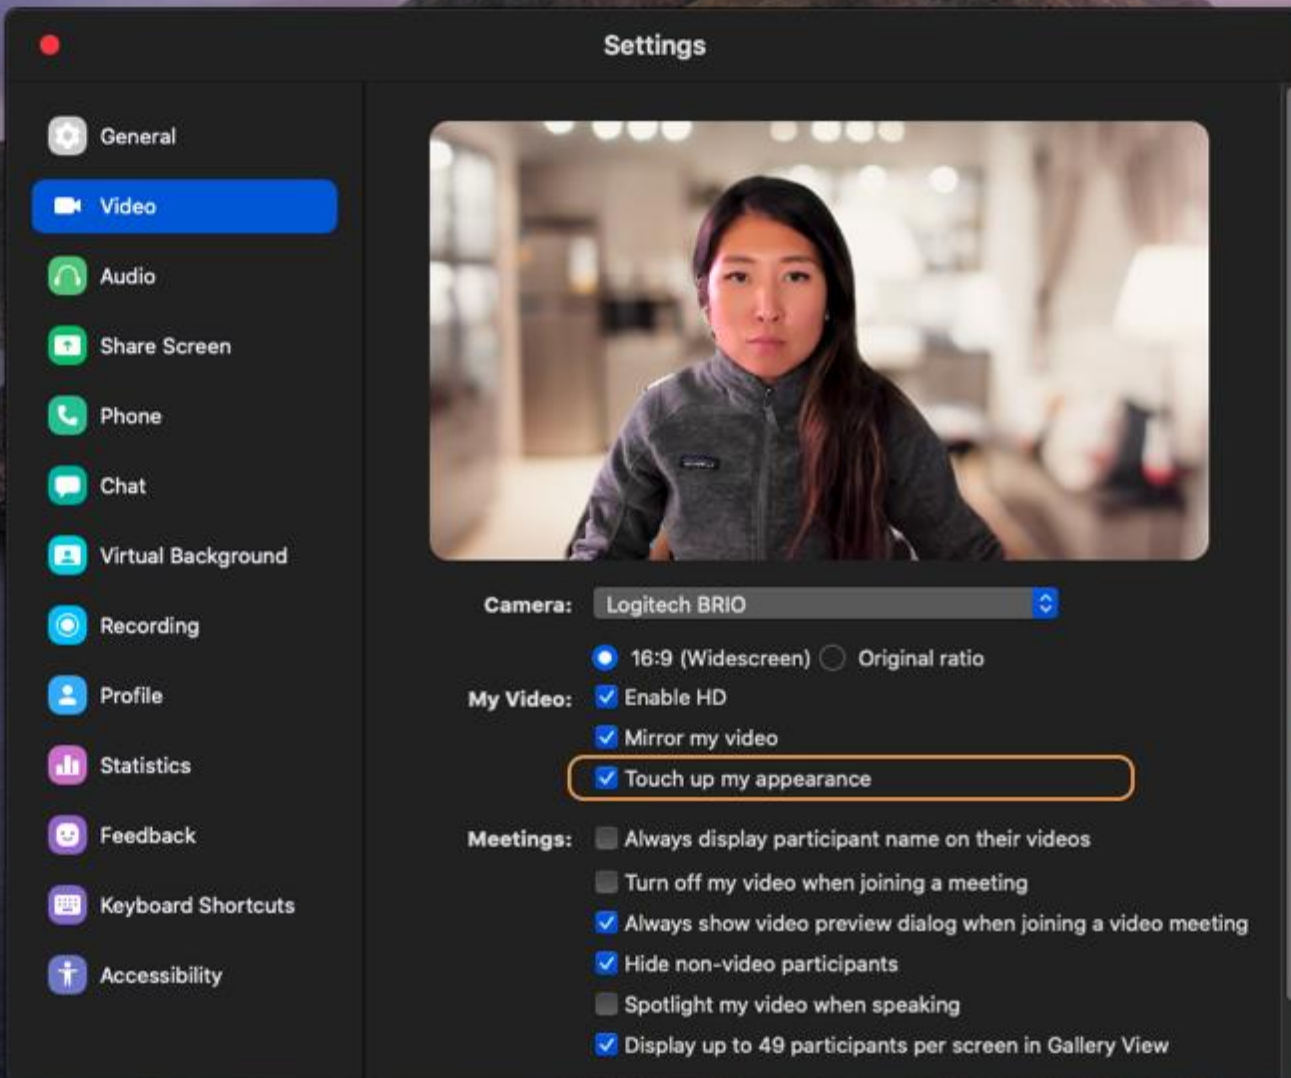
Settings

General
Video
Audio
Share Screen
Phone
Chat
Virtual Background
Recording
Profile
Statistics
Feedback
Keyboard Shortcuts
Accessibility

Camera: Logitech BRIO

16:9 (Widescreen) Original ratio
My Video: Enable HD
Mirror my video
Touch up my appearance

Meetings: Always display participant name on their videos
Turn off my video when joining a meeting
Always show video preview dialog when joining a video meeting
Hide non-video participants
Spotlight my video when speaking
Display up to 49 participants per screen in Gallery View